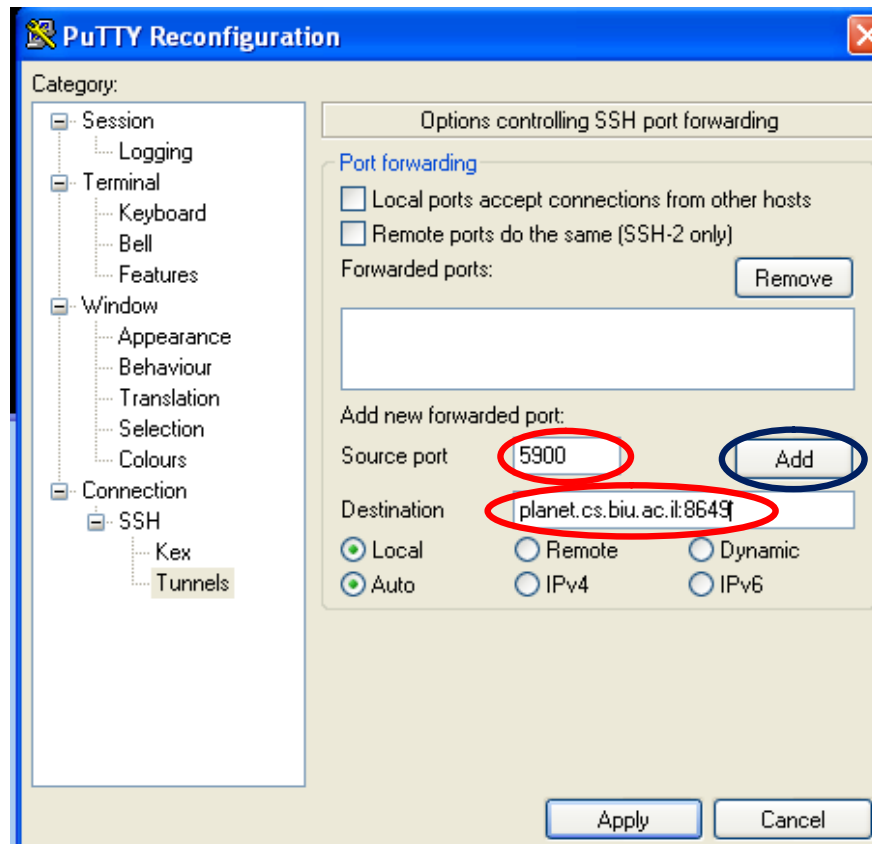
PuTTY Reconfiguration

Category:

Session
Logging
Terminal
Keyboard
Bell
Features
Window
Appearance
Behaviour
Translation
Selection
Colours
Connection
SSH
Kex
Tunnels

Options controlling SSH port forwarding

Port forwarding

Local ports accept connections from other hosts

Remote ports do the same (SSH-2 only)

Forwarded ports:

Remove

Add new forwarded port:

Source port 5900

Add

Destination planet.cs.biu.ac.il:8649

Local Remote Dynamic

Auto IPv4 IPv6

Apply Cancel